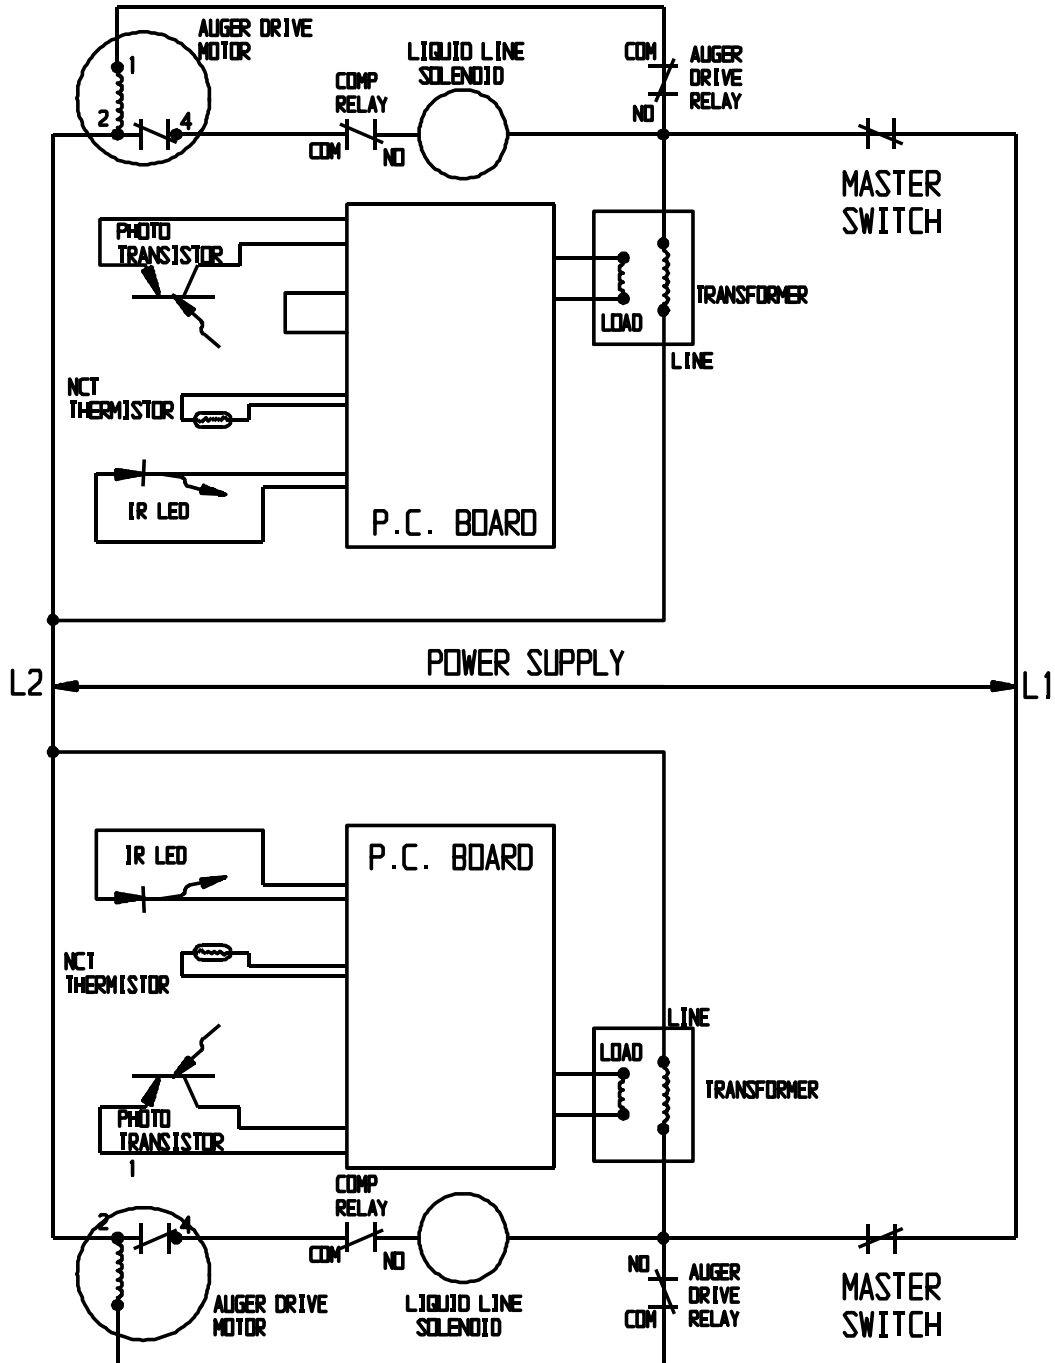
AUGER DRIVE MOTOR
1
2
4
COMP RELAY
COM
NO
LIQUID LINE SOLENOID
COM
NO
AUGER DRIVE RELAY
MASTER SWITCH
PHOTO TRANSISTOR
TRANSFORMER
LOAD
LINE
NCT THERMISTOR
IR LED
P.C. BOARD

L2
POWER SUPPLY
L1

P.C. BOARD
IR LED
NCT THERMISTOR
LINE
LOAD
TRANSFORMER
PHOTO TRANSISTOR
1
COMP RELAY
2
4
COM
NO
NO
AUGER DRIVE RELAY
COM
MASTER SWITCH
AUGER DRIVE MOTOR
LIQUID LINE SOLENOID